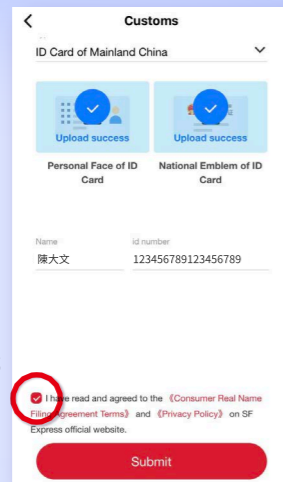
Customs

ID Card of Mainland China

Upload success

Upload success

Personal Face of ID Card

National Emblem of ID Card

Name
陳大文

id number
123456789123456789

I have read and agreed to the 《Consumer Real Name Filing Agreement Terms》 and 《Privacy Policy》 on SF Express official website.

Submit